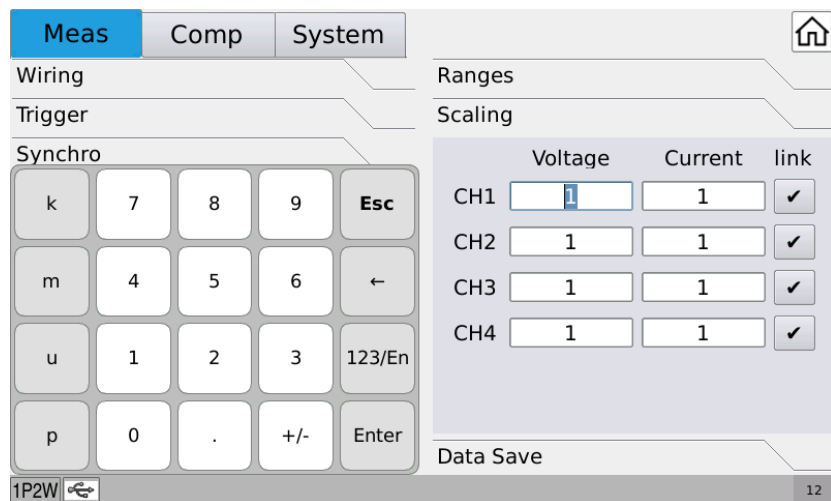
Meas Comp System

Wiring
Trigger
Synchro

| k | 7 | 8 | 9 | Esc |
|---|---|---|---|---|
| m | 4 | 5 | 6 | ← |
| u | 1 | 2 | 3 | 123/En |
| p | 0 | . | +/- | Enter |

Ranges
Scaling

| | Voltage | Current | link |
|---|---|---|---|
| CH1 | 1 | 1 | ✔ |
| CH2 | 1 | 1 | ✔ |
| CH3 | 1 | 1 | ✔ |
| CH4 | 1 | 1 | ✔ |

Data Save

1P2W

12